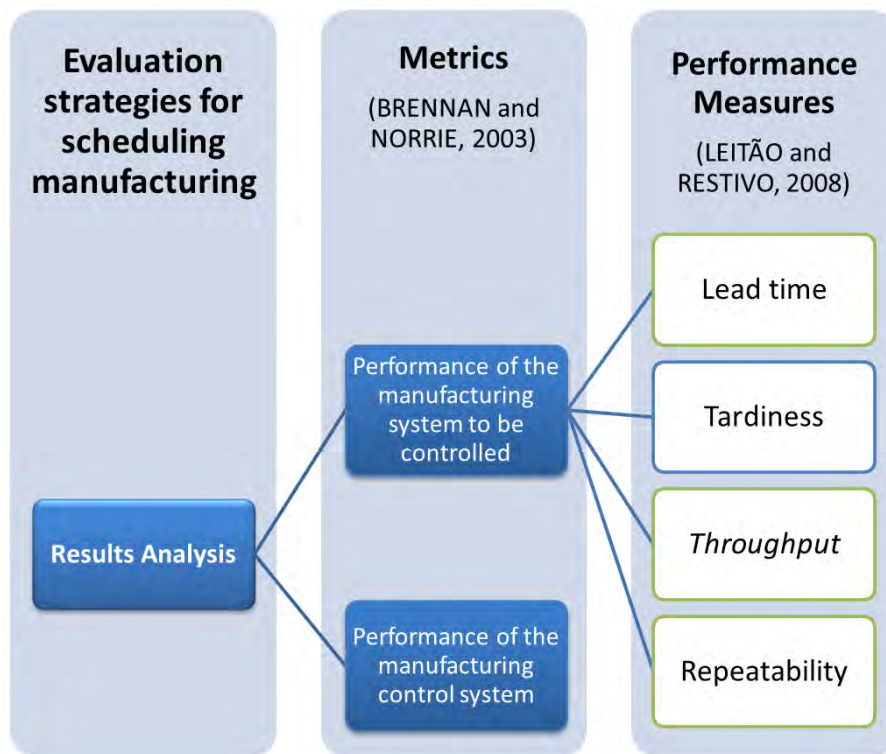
Evaluation strategies for scheduling manufacturing

Metrics

(BRENNAN and NORRIE, 2003)

Performance Measures

(LEITÃO and RESTIVO, 2008)

Results Analysis

Performance of the manufacturing system to be controlled

Performance of the manufacturing control system

Lead time

Tardiness

*Throughput*

Repeatability